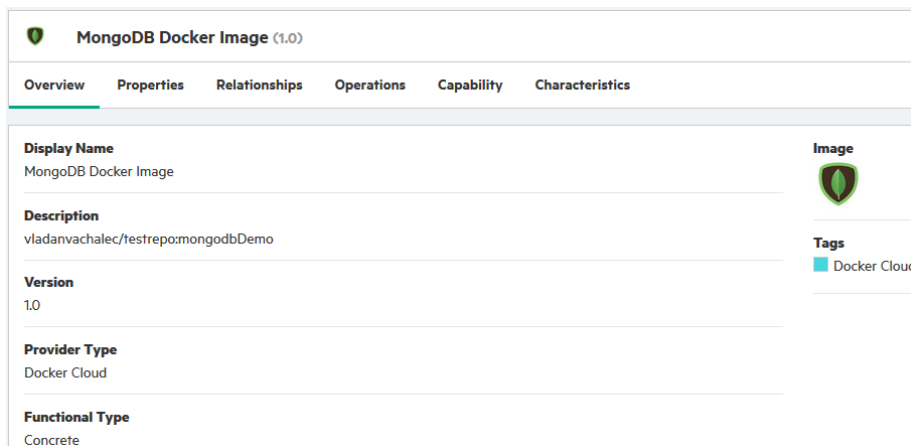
MongoDB Docker Image (1.0)

Overview Properties Relationships Operations Capability Characteristics

Display Name
MongoDB Docker Image

Description
vladanvachalec/testrepo:mongodbDemo

Version
1.0

Provider Type
Docker Cloud

Functional Type
Concrete

Image

Tags
Docker Clou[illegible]